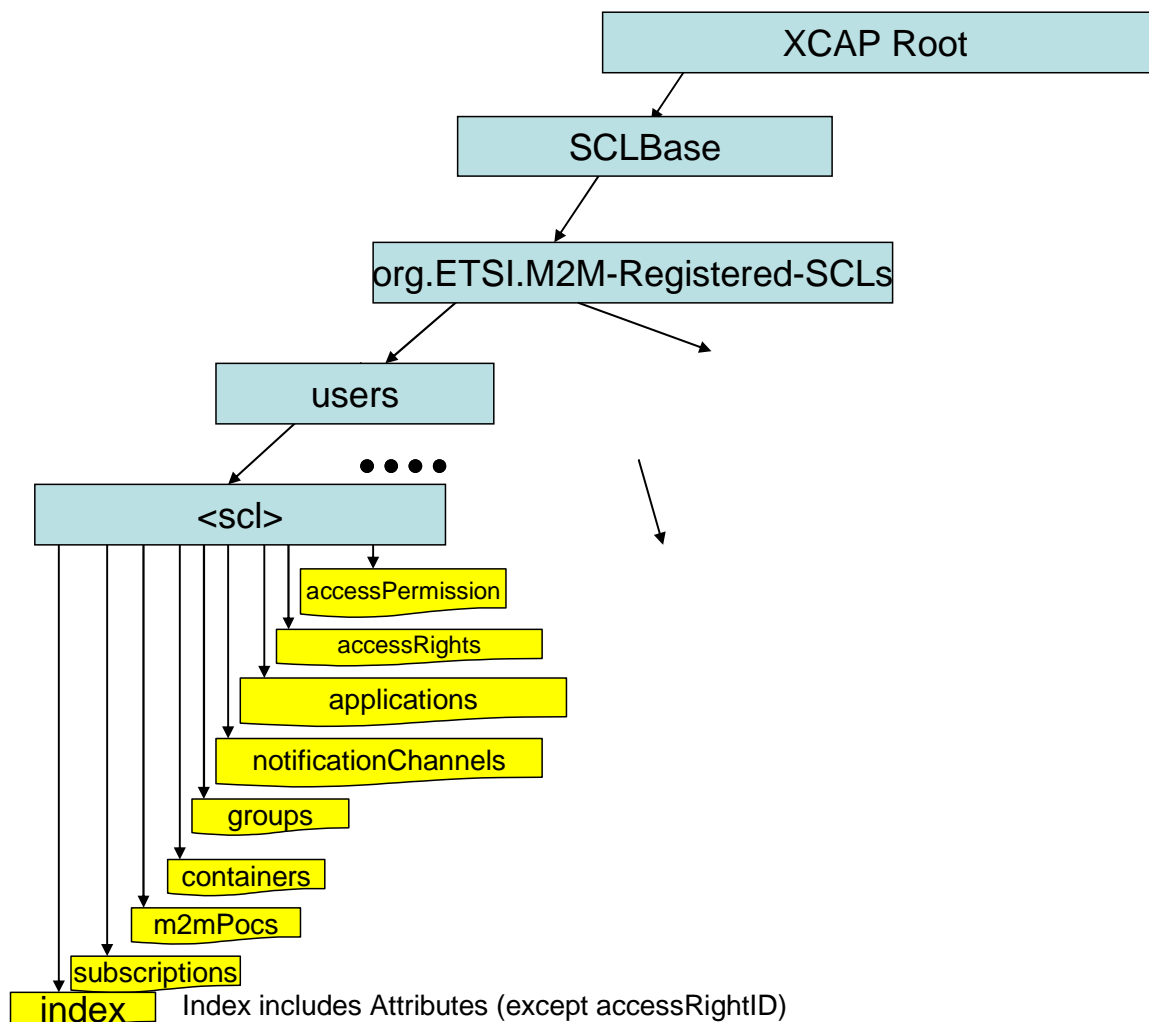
XCAP Root

SCLBase

org.ETSI.M2M-Registered-SCLs

users

<scl>

accessPermission

accessRights

applications

notificationChannels

groups

containers

m2mPocs

subscriptions

index

Index includes Attributes (except accessRightID)